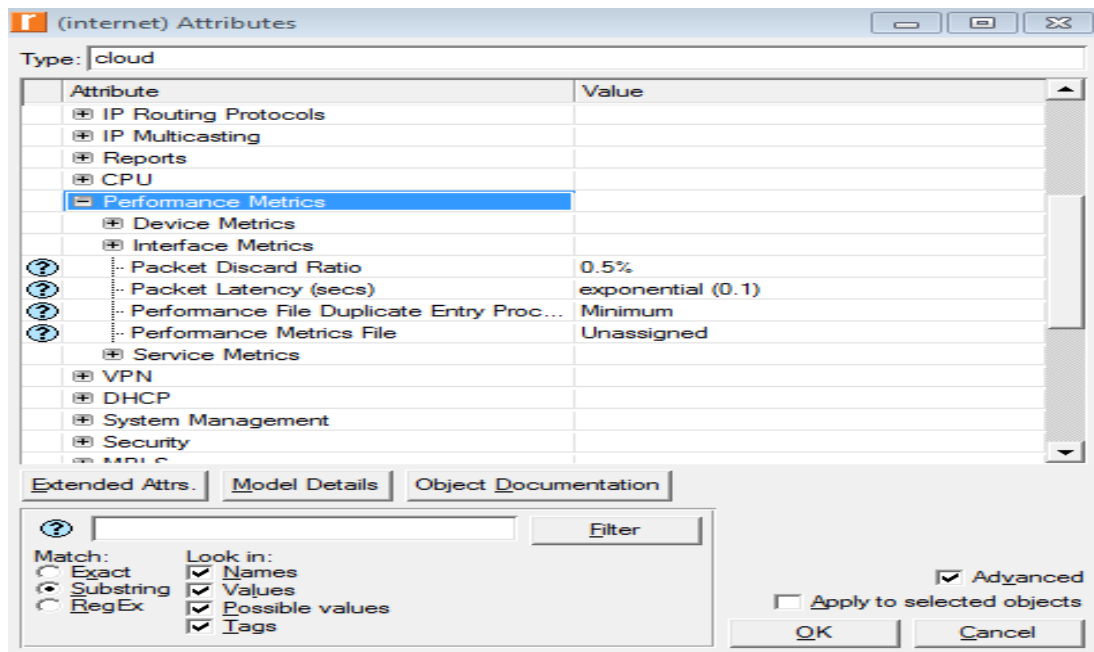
(internet) Attributes

Type: cloud

| Attribute | Value |
|---|---|
| IP Routing Protocols | |
| IP Multicasting | |
| Reports | |
| CPU | |
| Performance Metrics | |
| Device Metrics | |
| Interface Metrics | |
| Packet Discard Ratio | 0.5% |
| Packet Latency (secs) | exponential (0.1) |
| Performance File Duplicate Entry Proc... | Minimum |
| Performance Metrics File | Unassigned |
| Service Metrics | |
| VPN | |
| DHCP | |
| System Management | |
| Security | |
| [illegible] | |

Extended Attrs. Model Details Object Documentation

Filter

Match:
Exact
Substring
RegEx

Look in:
Names
Values
Possible values
Tags

Advanced
Apply to selected objects
OK Cancel